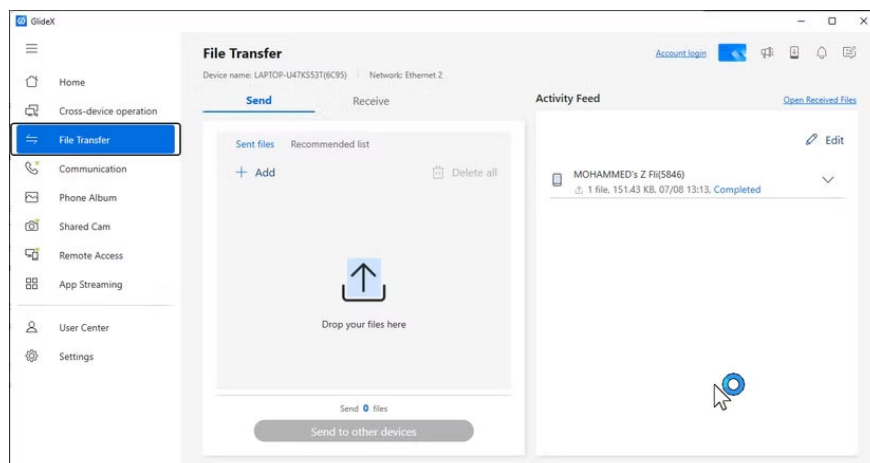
GlideX

Home
Cross-device operation
File Transfer
Communication
Phone Album
Shared Cam
Remote Access
App Streaming
User Center
Settings

File Transfer
Device name: LAPTOP-U47K553T(6C95) | Network: Ethernet 2
Account login

Send
Receive

Sent files
Recommended list
+ Add
Delete all

Drop your files here

Send 0 files
Send to other devices

Activity Feed
Open Received Files
Edit

MOHAMMED's Z Fli(5846)
1 file, 151.43 KB, 07/08 13:13, Completed